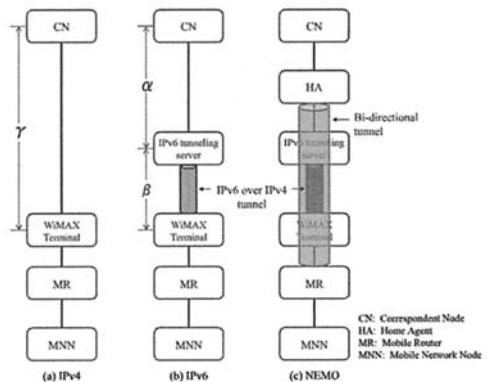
CN

$\gamma$

WiMAX Terminal

MR

MNN

(a) IPv4

CN

$\alpha$

IPv6 tunneling server

$\beta$

IPv6 over IPv4 tunnel

WiMAX Terminal

MR

MNN

(b) IPv6

CN

HA

Bi-directional tunnel

IPv6 tunneling server

WiMAX Terminal

MR

MNN

(c) NEMO

CN: Correspondent Node
HA: Home Agent
MR: Mobile Router
MNN: Mobile Network Node